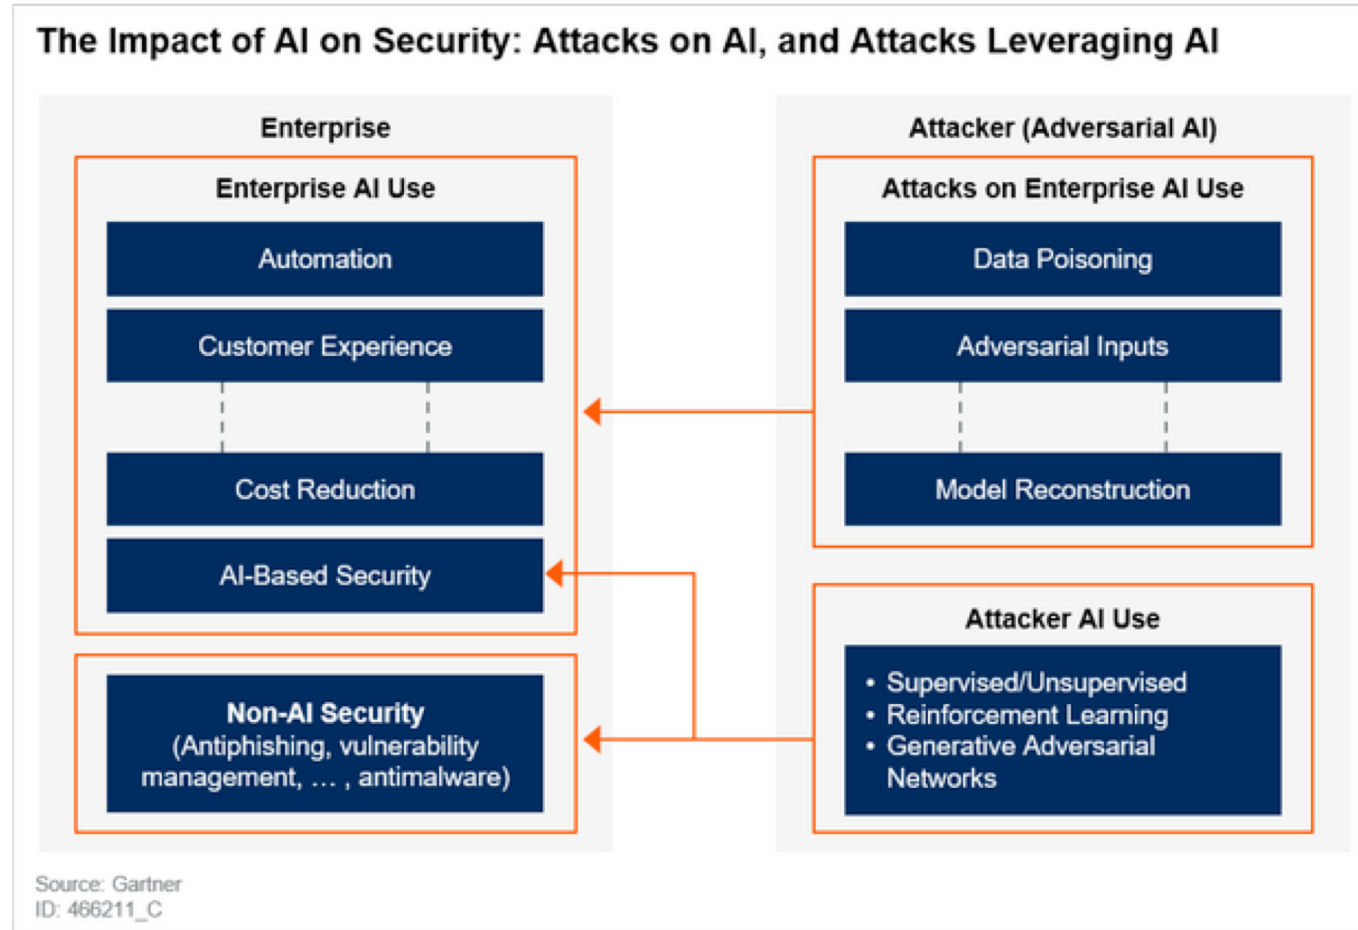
The Impact of AI on Security: Attacks on AI, and Attacks Leveraging AI

Enterprise

Enterprise AI Use

Automation

Customer Experience

Cost Reduction

AI-Based Security

Non-AI Security
(Antiphishing, vulnerability management, … , antimalware)

Attacker (Adversarial AI)

Attacks on Enterprise AI Use

Data Poisoning

Adversarial Inputs

Model Reconstruction

Attacker AI Use

• Supervised/Unsupervised
• Reinforcement Learning
• Generative Adversarial Networks

Source: Gartner
ID: 466211_C